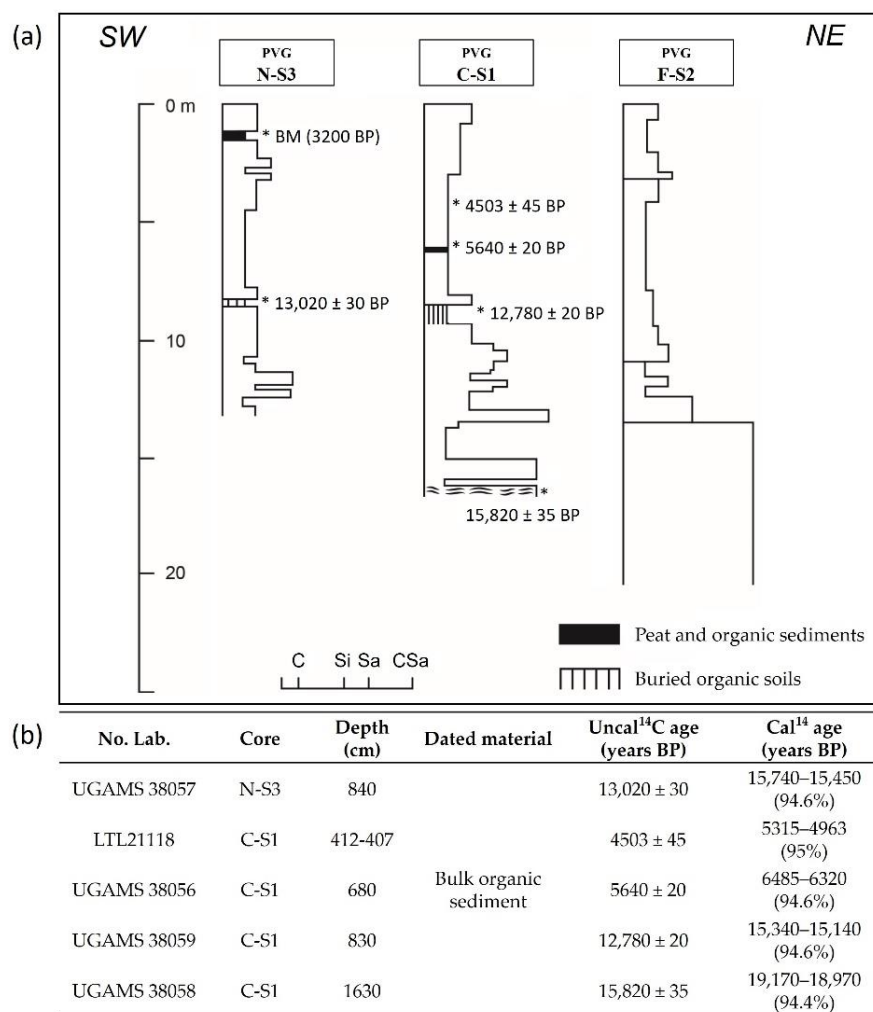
(a)

SW

NE

PVG
N-S3

PVG
C-S1

PVG
F-S2

0 m

10

20

* BM (3200 BP)

* 13,020 ± 30 BP

* 4503 ± 45 BP

* 5640 ± 20 BP

* 12,780 ± 20 BP

*
15,820 ± 35 BP

C Si Sa CSa

Peat and organic sediments

Buried organic soils

(b)

| No. Lab. | Core | Depth (cm) | Dated material | Uncal$^{14}$C age (years BP) | Cal$^{14}$ age (years BP) |
|---|---|---|---|---|---|
| UGAMS 38057 | N-S3 | 840 | | 13,020 ± 30 | 15,740–15,450 (94.6%) |
| LTL21118 | C-S1 | 412-407 | | 4503 ± 45 | 5315–4963 (95%) |
| UGAMS 38056 | C-S1 | 680 | Bulk organic sediment | 5640 ± 20 | 6485–6320 (94.6%) |
| UGAMS 38059 | C-S1 | 830 | | 12,780 ± 20 | 15,340–15,140 (94.6%) |
| UGAMS 38058 | C-S1 | 1630 | | 15,820 ± 35 | 19,170–18,970 (94.4%) |